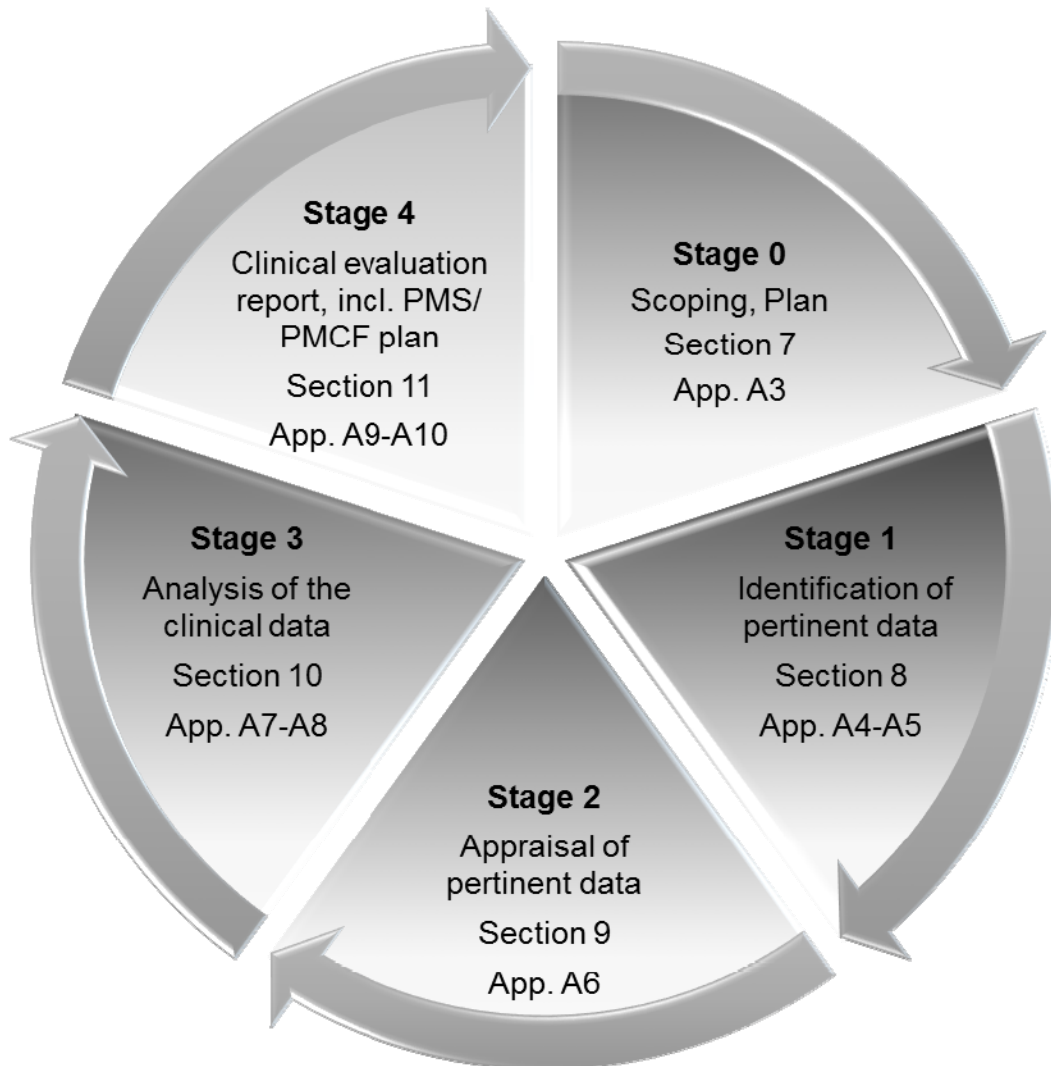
Stage 0
Scoping, Plan
Section 7
App. A3

Stage 1
Identification of pertinent data
Section 8
App. A4-A5

Stage 2
Appraisal of pertinent data
Section 9
App. A6

Stage 3
Analysis of the clinical data
Section 10
App. A7-A8

Stage 4
Clinical evaluation report, incl. PMS/ PMCF plan
Section 11
App. A9-A10